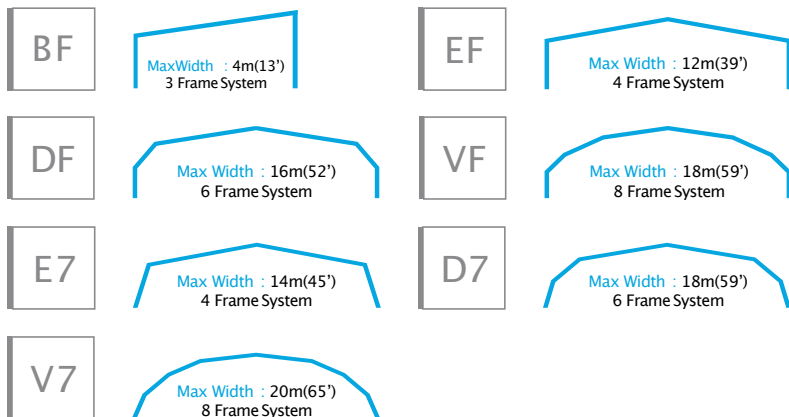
BF

MaxWidth : 4m(13')
3 Frame System

EF

Max Width : 12m(39')
4 Frame System

DF

Max Width : 16m(52')
6 Frame System

VF

Max Width : 18m(59')
8 Frame System

E7

Max Width : 14m(45')
4 Frame System

D7

Max Width : 18m(59')
6 Frame System

V7

Max Width : 20m(65')
8 Frame System